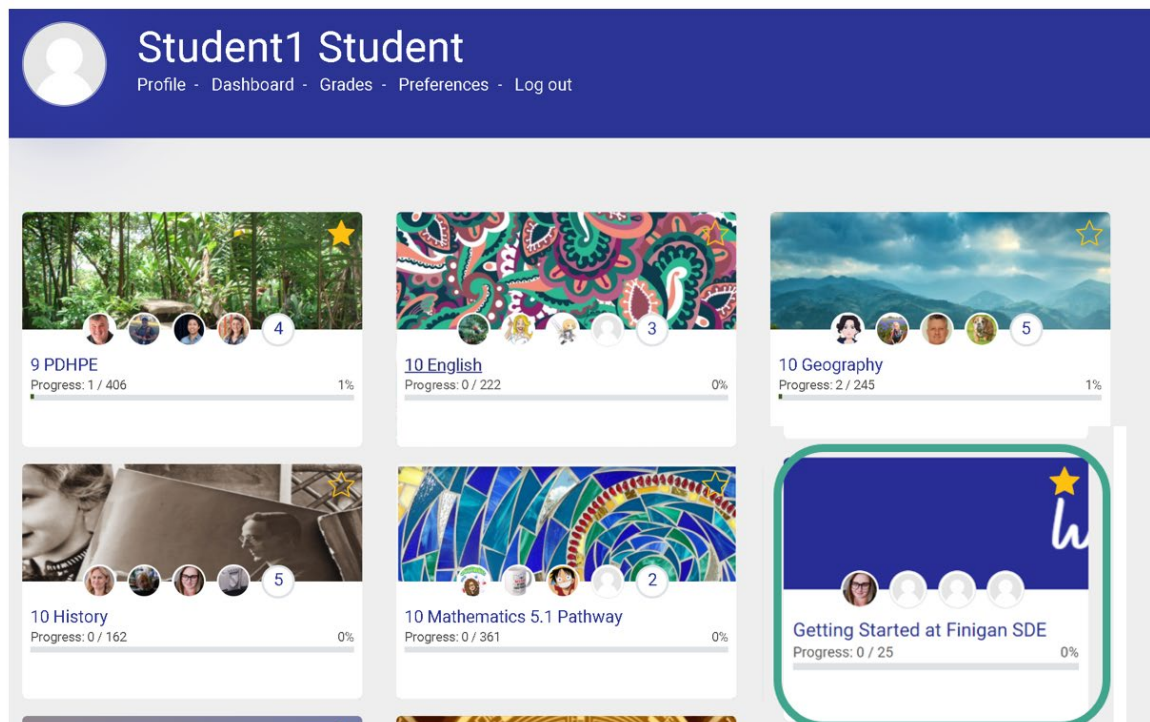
Student1 Student
Profile - Dashboard - Grades - Preferences - Log out

4
9 PDHPE
Progress: 1 / 406 1%

3
10 English
Progress: 0 / 222 0%

5
10 Geography
Progress: 2 / 245 1%

5
10 History
Progress: 0 / 162 0%

2
10 Mathematics 5.1 Pathway
Progress: 0 / 361 0%

Getting Started at Finigan SDE
Progress: 0 / 25 0%